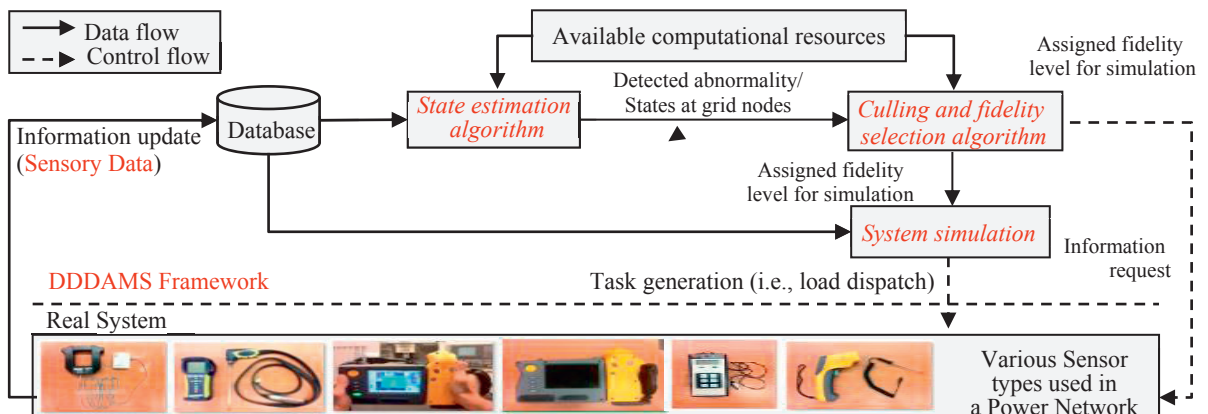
Data flow
Control flow

Available computational resources

Assigned fidelity level for simulation

Information update (Sensory Data)

Database

State estimation algorithm

Detected abnormality/ States at grid nodes

Culling and fidelity selection algorithm

Assigned fidelity level for simulation

System simulation

Information request

DDDAMS Framework

Task generation (i.e., load dispatch)

Real System

Various Sensor types used in a Power Network